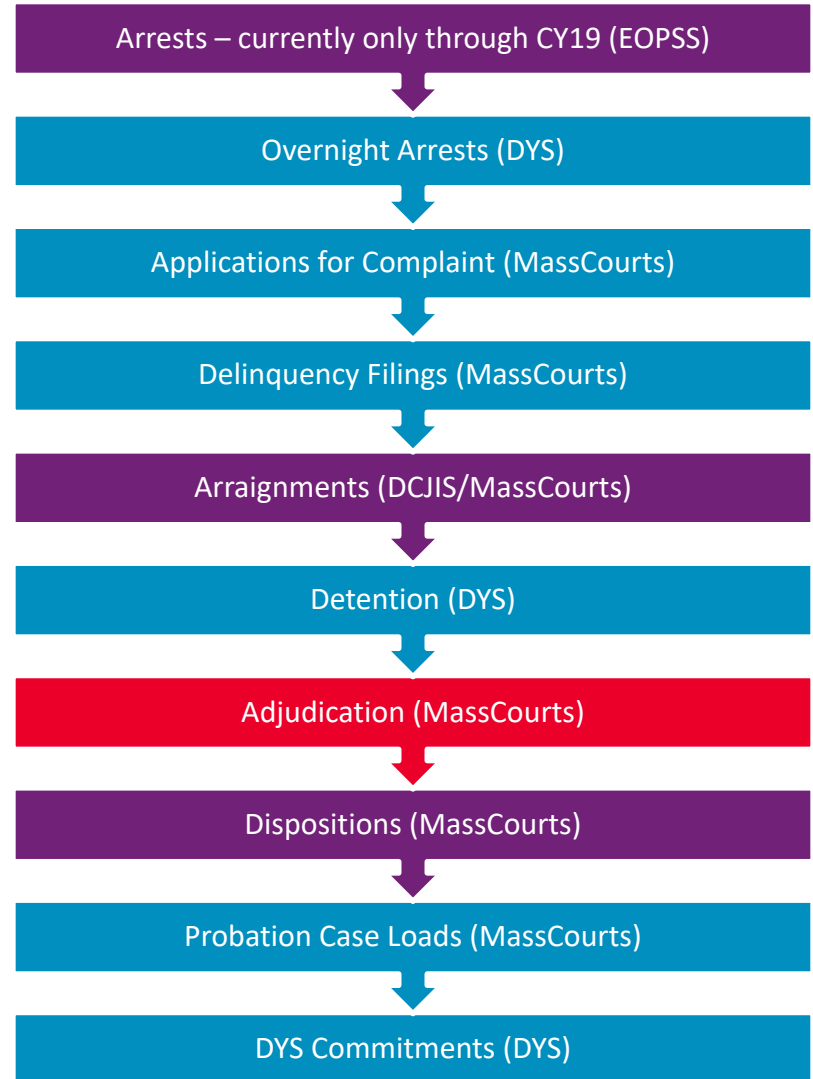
Arrests – currently only through CY19 (EOPSS)

Overnight Arrests (DYS)

Applications for Complaint (MassCourts)

Delinquency Filings (MassCourts)

Arraignments (DCJIS/MassCourts)

Detention (DYS)

Adjudication (MassCourts)

Dispositions (MassCourts)

Probation Case Loads (MassCourts)

DYS Commitments (DYS)